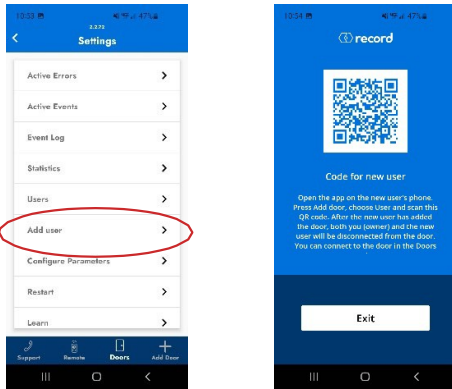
10:53
47%
3.2.73
Settings
Active Errors
Active Events
Event Log
Statistics
Users
Add user
Configure Parameters
Restart
Learn
Support
Remote
Doors
Add Door

10:54
47%
record
Code for new user
Open the app on the new user's phone. Press Add door, choose User and scan this QR code. After the new user has added the door, both you (owner) and the new user will be disconnected from the door. You can connect to the door in the Doors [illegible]
Exit